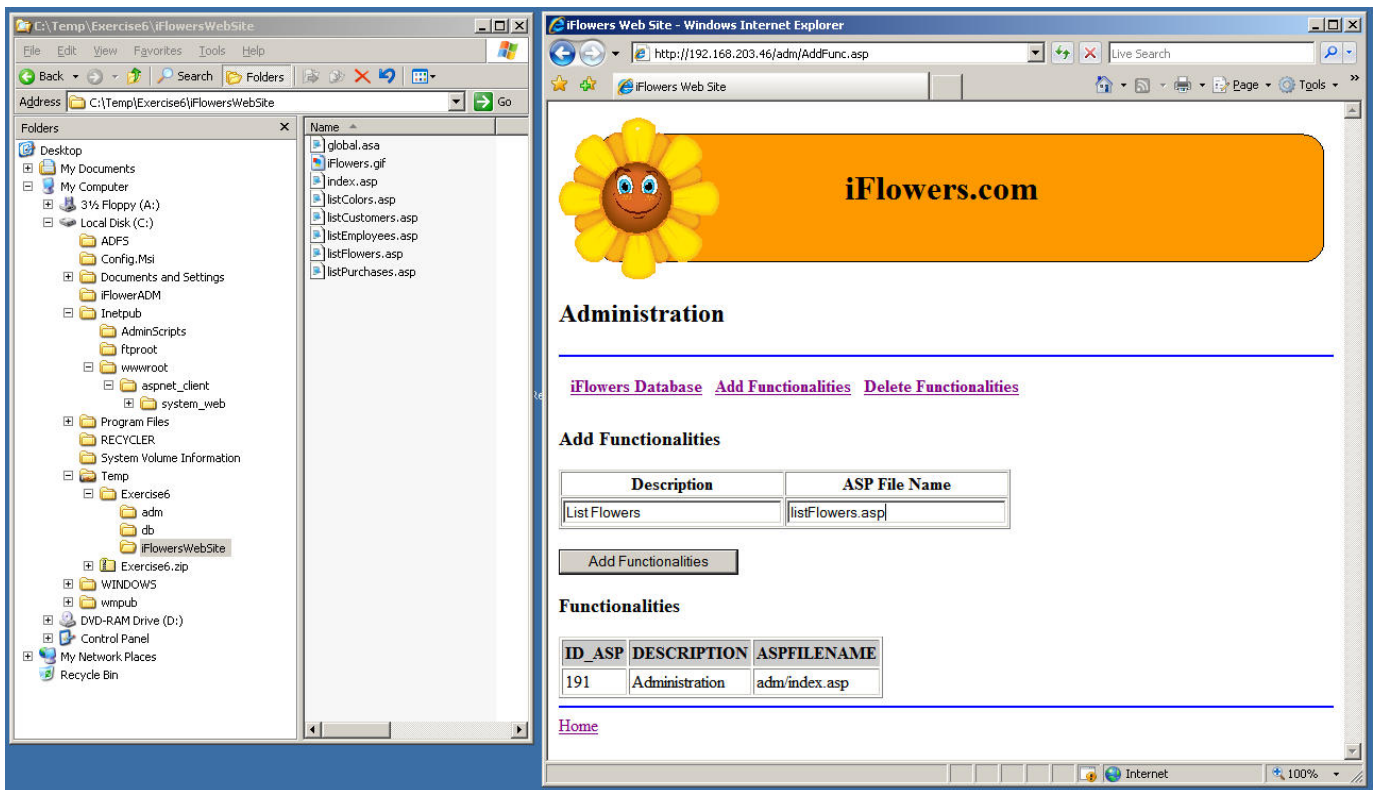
C:\Temp\Exercise6\iFlowersWebSite

File Edit View Favorites Tools Help

Back Search Folders

Address C:\Temp\Exercise6\iFlowersWebSite Go

Folders

Desktop
My Documents
My Computer
3½ Floppy (A:)
Local Disk (C:)
ADFS
Config.Msi
Documents and Settings
iFlowerADM
Inetpub
AdminScripts
ftproot
wwwroot
aspnet_client
system_web
Program Files
RECYCLER
System Volume Information
Temp
Exercise6
adm
db
iFlowersWebSite
Exercise6.zip
WINDOWS
wmpub
DVD-RAM Drive (D:)
Control Panel
My Network Places
Recycle Bin

Name

global.asa
iFlowers.gif
index.asp
listColors.asp
listCustomers.asp
listEmployees.asp
listFlowers.asp
listPurchases.asp

iFlowers Web Site - Windows Internet Explorer

http://192.168.203.46/adm/AddFunc.asp

Live Search

iFlowers Web Site

Page Tools

iFlowers.com

Administration

iFlowers Database Add Functionalities Delete Functionalities

Add Functionalities

| Description | ASP File Name |
|---|---|
| List Flowers | listFlowers.asp |

Add Functionalities

Functionalities

| ID_ASP | DESCRIPTION | ASPFILENAME |
|---|---|---|
| 191 | Administration | adm/index.asp |

Home

Internet 100%